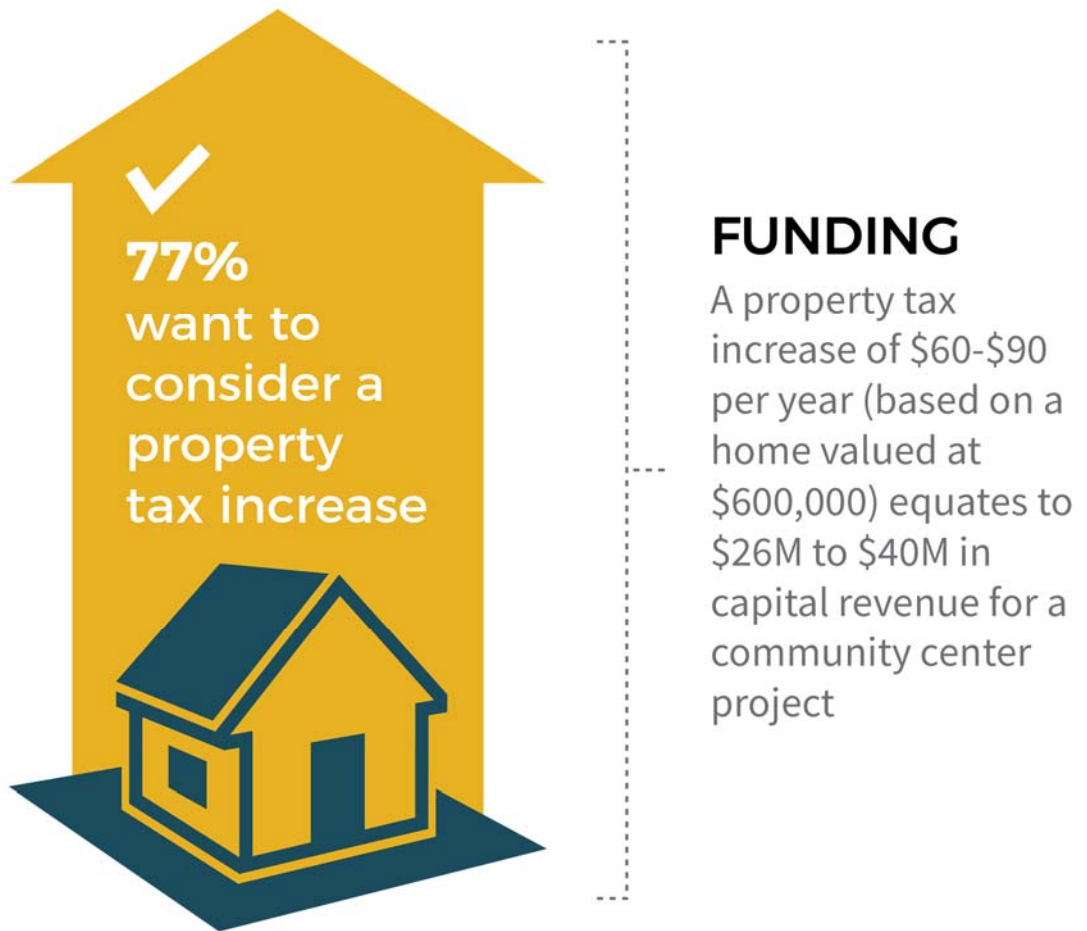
77%
want to consider a property tax increase

FUNDING
A property tax increase of \$60-\$90 per year (based on a home valued at \$600,000) equates to \$26M to \$40M in capital revenue for a community center project